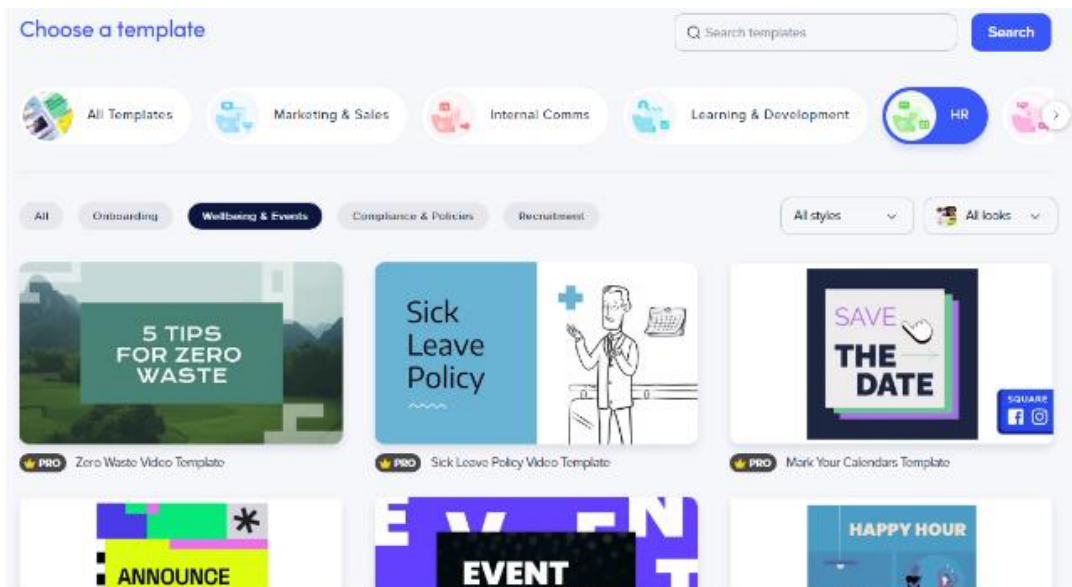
Choose a template

Search templates

Search

All Templates

Marketing & Sales

Internal Comms

Learning & Development

HR

All

Onboarding

Wellbeing & Events

Compliance & Policies

Recruitment

All styles

All looks

5 TIPS FOR ZERO WASTE

PRO Zero Waste Video Template

Sick Leave Policy

PRO Sick Leave Policy Video Template

SAVE THE DATE

SQUARE

PRO Mark Your Calendars Template

ANNOUNCE

EVENT

HAPPY HOUR